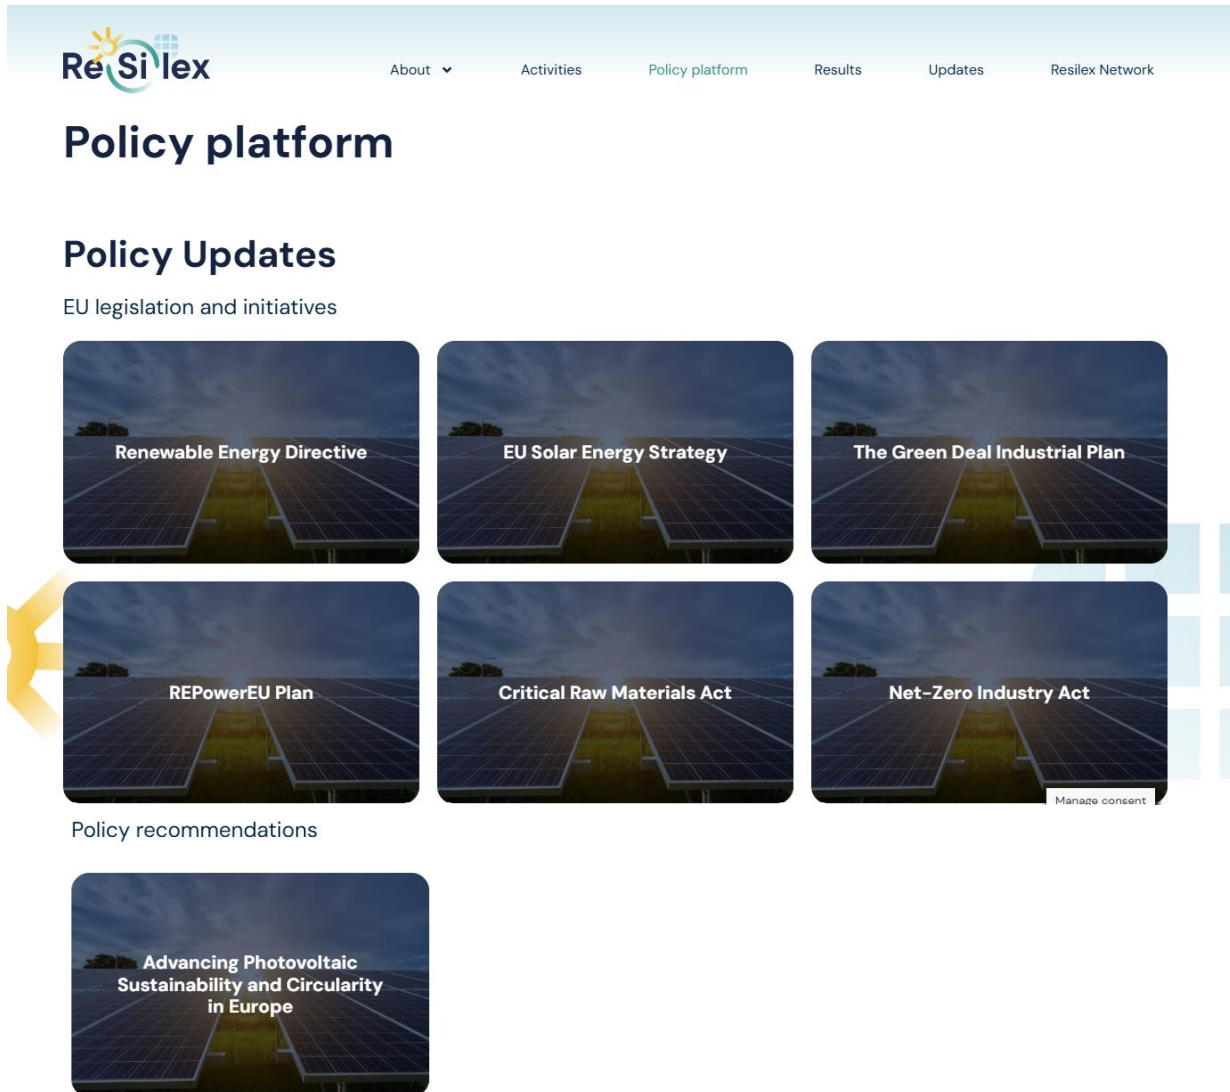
ReSilex

About

Activities

Policy platform

Results

Updates

Resilex Network

Policy platform

Policy Updates

EU legislation and initiatives

Renewable Energy Directive

EU Solar Energy Strategy

The Green Deal Industrial Plan

REPowerEU Plan

Critical Raw Materials Act

Net-Zero Industry Act

Manage consent

Policy recommendations

Advancing Photovoltaic Sustainability and Circularity in Europe